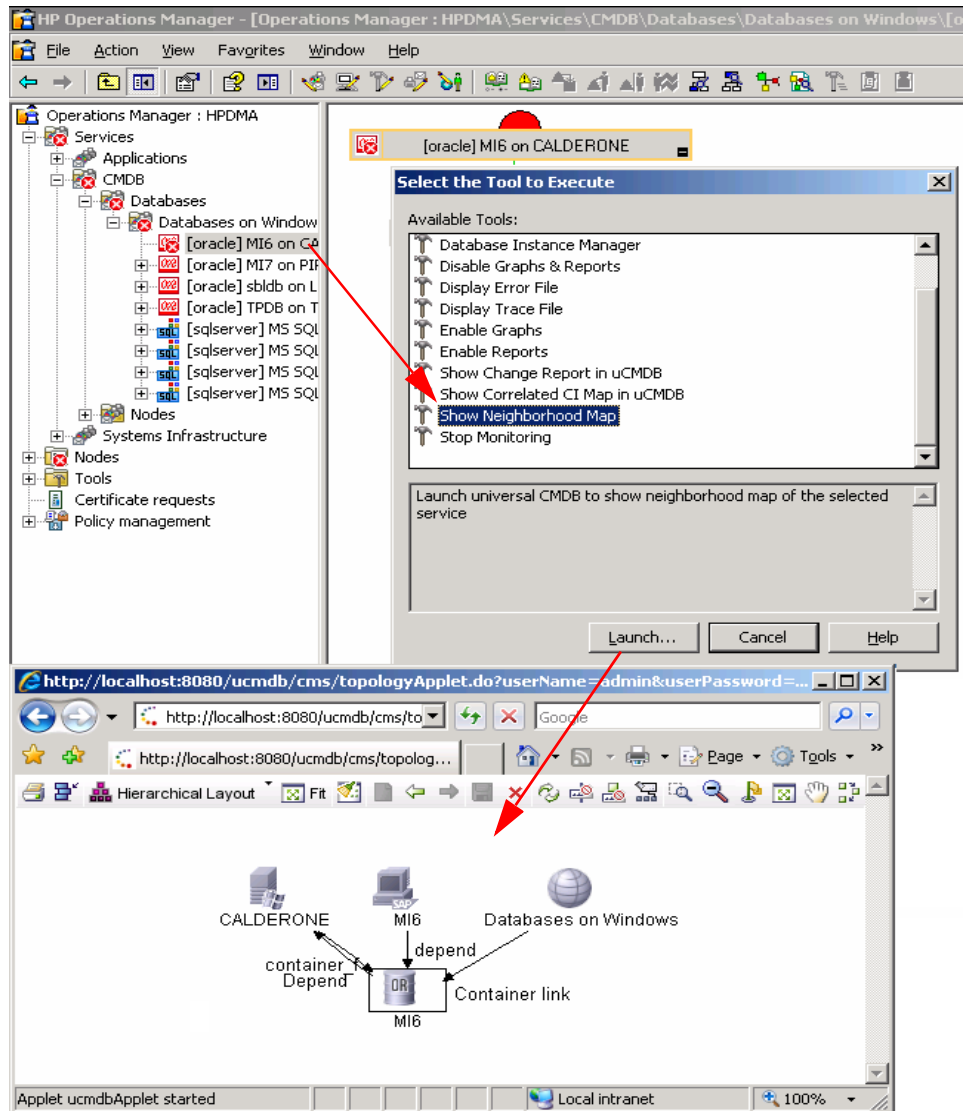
HP Operations Manager - [Operations Manager : HPDMA\Services\CMDB\Databases\Databases on Windows\[o

File Action View Favorites Window Help

Operations Manager : HPDMA
Services
Applications
CMDB
Databases
Databases on Window
[oracle] MI6 on CA
[oracle] MI7 on PIF
[oracle] sbldb on L
[oracle] TPDB on T
[sqlserver] MS SQL
[sqlserver] MS SQL
[sqlserver] MS SQL
[sqlserver] MS SQL
Nodes
Systems Infrastructure
Nodes
Tools
Certificate requests
Policy management

[oracle] MI6 on CALDERONE

Select the Tool to Execute

Available Tools:
Database Instance Manager
Disable Graphs & Reports
Display Error File
Display Trace File
Enable Graphs
Enable Reports
Show Change Report in uCMDB
Show Correlated CI Map in uCMDB
Show Neighborhood Map
Stop Monitoring

Launch universal CMDB to show neighborhood map of the selected service

Launch... Cancel Help

http://localhost:8080/ucmdb/cms/topologyApplet.do?userName=admin&userPassword=...

http://localhost:8080/ucmdb/cms/to
Google
http://localhost:8080/ucmdb/cms/topolog...
Page Tools

Hierarchical Layout Fit

CALDERONE
MI6
Databases on Windows
container_Depend
depend
Container link
MI6

Applet ucmdbApplet started
Local intranet
100%